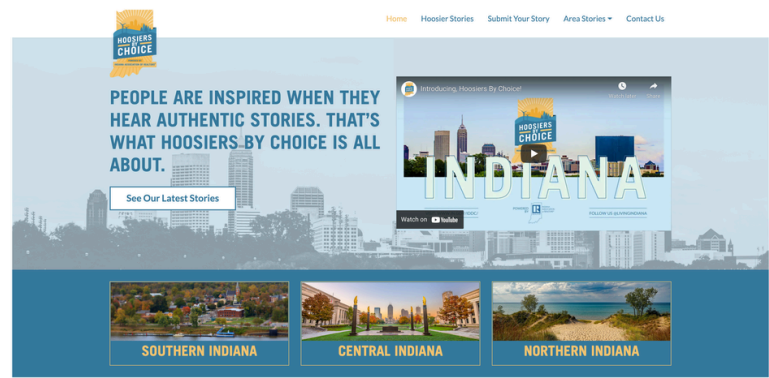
HOOSIERS BY CHOICE

Home Hoosier Stories Submit Your Story Area Stories Contact Us

PEOPLE ARE INSPIRED WHEN THEY HEAR AUTHENTIC STORIES. THAT'S WHAT HOOSIERS BY CHOICE IS ALL ABOUT.

See Our Latest Stories

Introducing, Hoosiers By Choice!

Watch later Share

HOOSIERS BY CHOICE

INDIANA

Watch on YouTube

FOLLOW US @LIVEINDIANA

SOUTHERN INDIANA

CENTRAL INDIANA

NORTHERN INDIANA